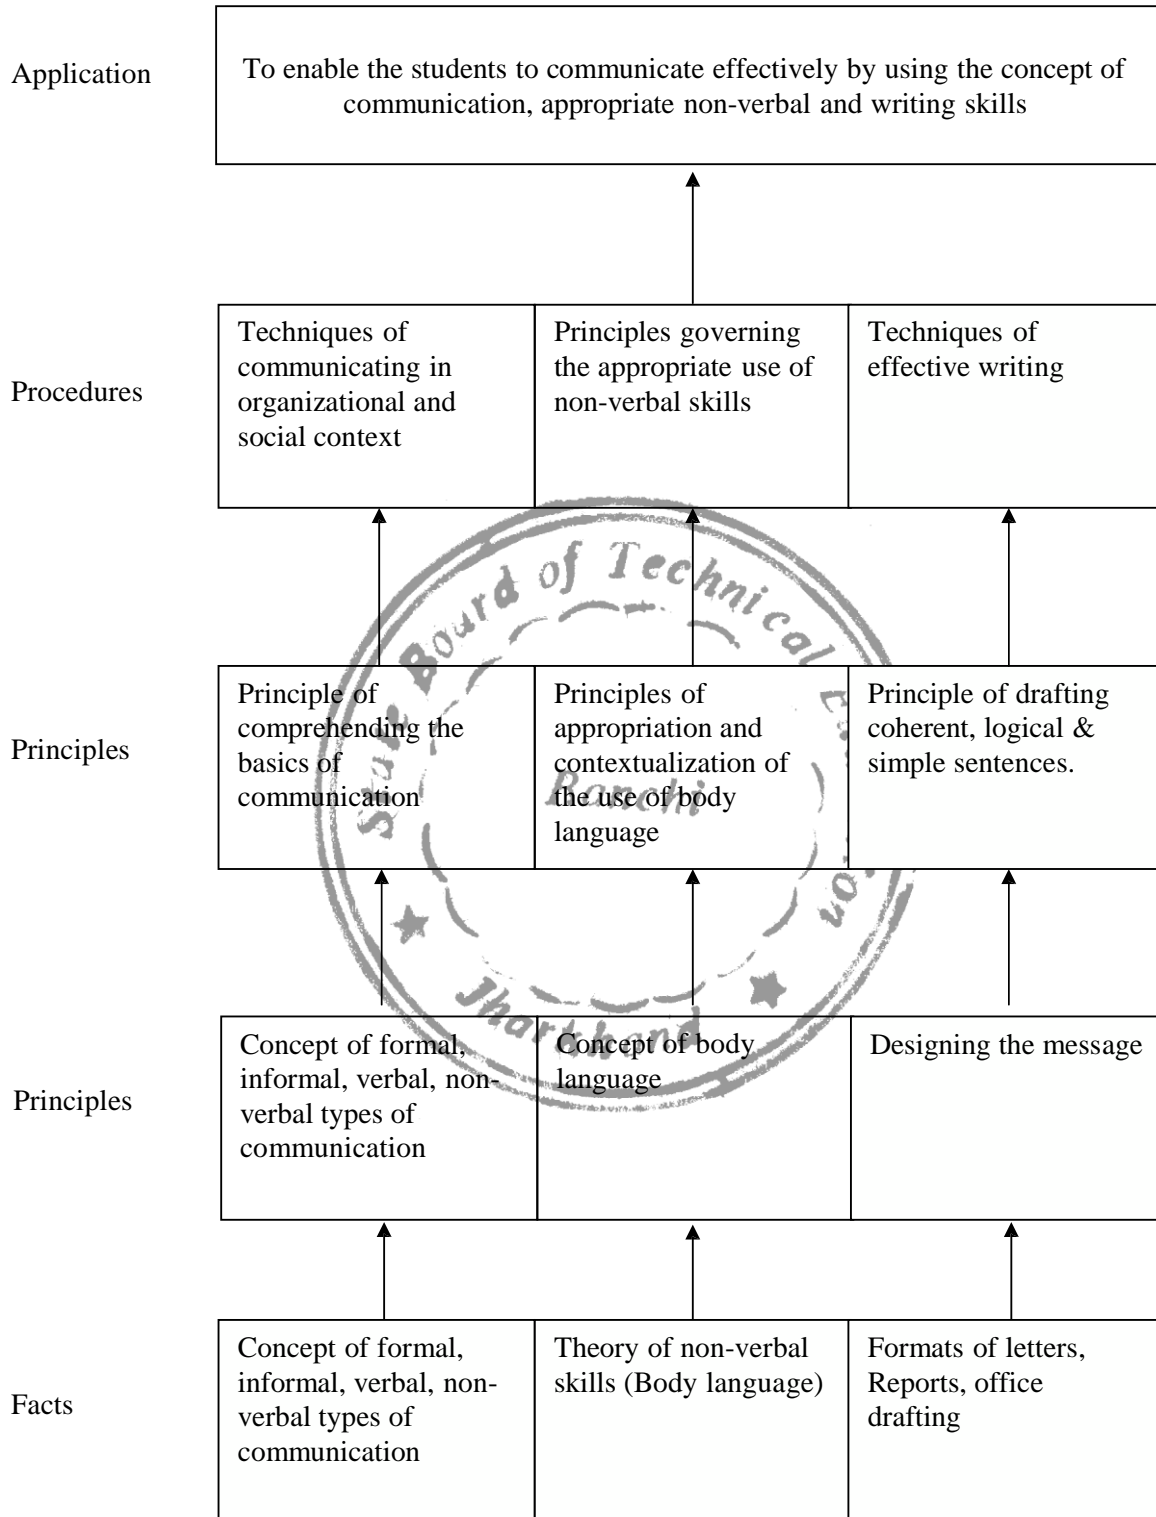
Application

To enable the students to communicate effectively by using the concept of communication, appropriate non-verbal and writing skills

Procedures

Techniques of communicating in organizational and social context

Principles governing the appropriate use of non-verbal skills

Techniques of effective writing

Principles

Principle of comprehending the basics of communication

Principles of appropriation and contextualization of the use of body language

Principle of drafting coherent, logical & simple sentences.

Principles

Concept of formal, informal, verbal, non-verbal types of communication

Concept of body language

Designing the message

Facts

Concept of formal, informal, verbal, non-verbal types of communication

Theory of non-verbal skills (Body language)

Formats of letters, Reports, office drafting

State Board of Technical Education Ranchi Jharkhand